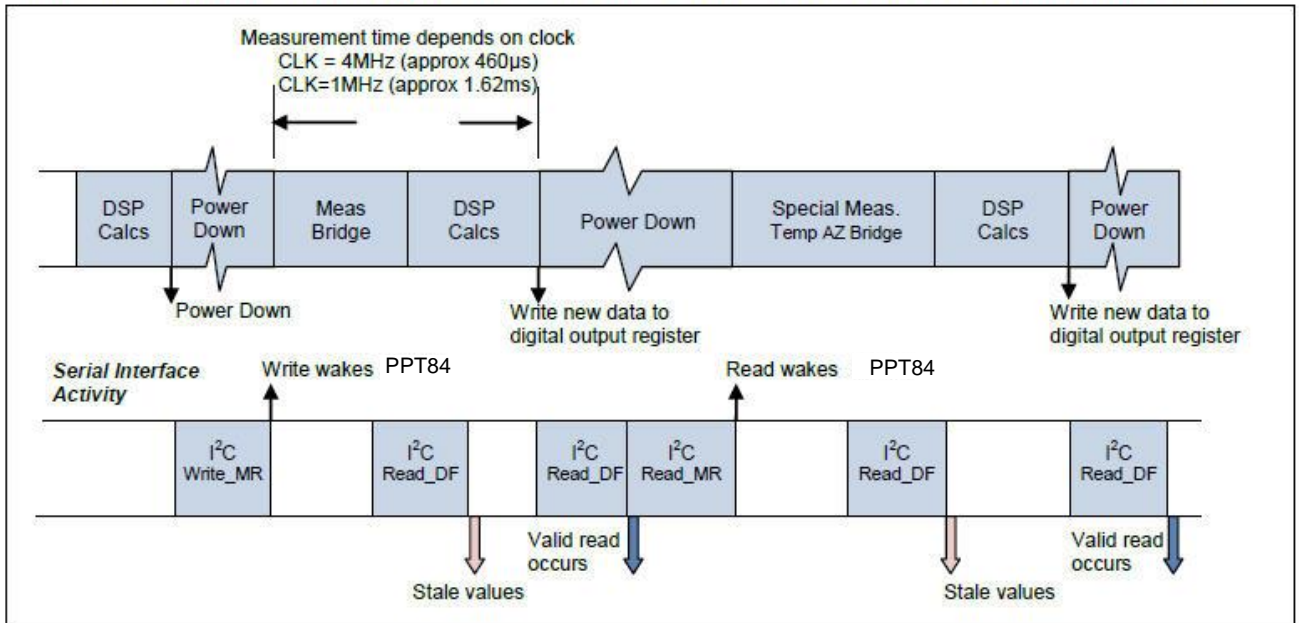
Measurement time depends on clock
CLK = 4MHz (approx 460µs)
CLK=1MHz (approx 1.62ms)

DSP Calcs

Power Down

Meas Bridge

DSP Calcs

Power Down

Special Meas. Temp AZ Bridge

DSP Calcs

Power Down

Power Down

Write new data to digital output register

Write new data to digital output register

Serial Interface Activity

Write wakes PPT84

Read wakes PPT84

$I^2C$ Write_MR

$I^2C$ Read_DF

$I^2C$ Read_DF

$I^2C$ Read_MR

$I^2C$ Read_DF

$I^2C$ Read_DF

Valid read occurs

Stale values

Stale values

Valid read occurs